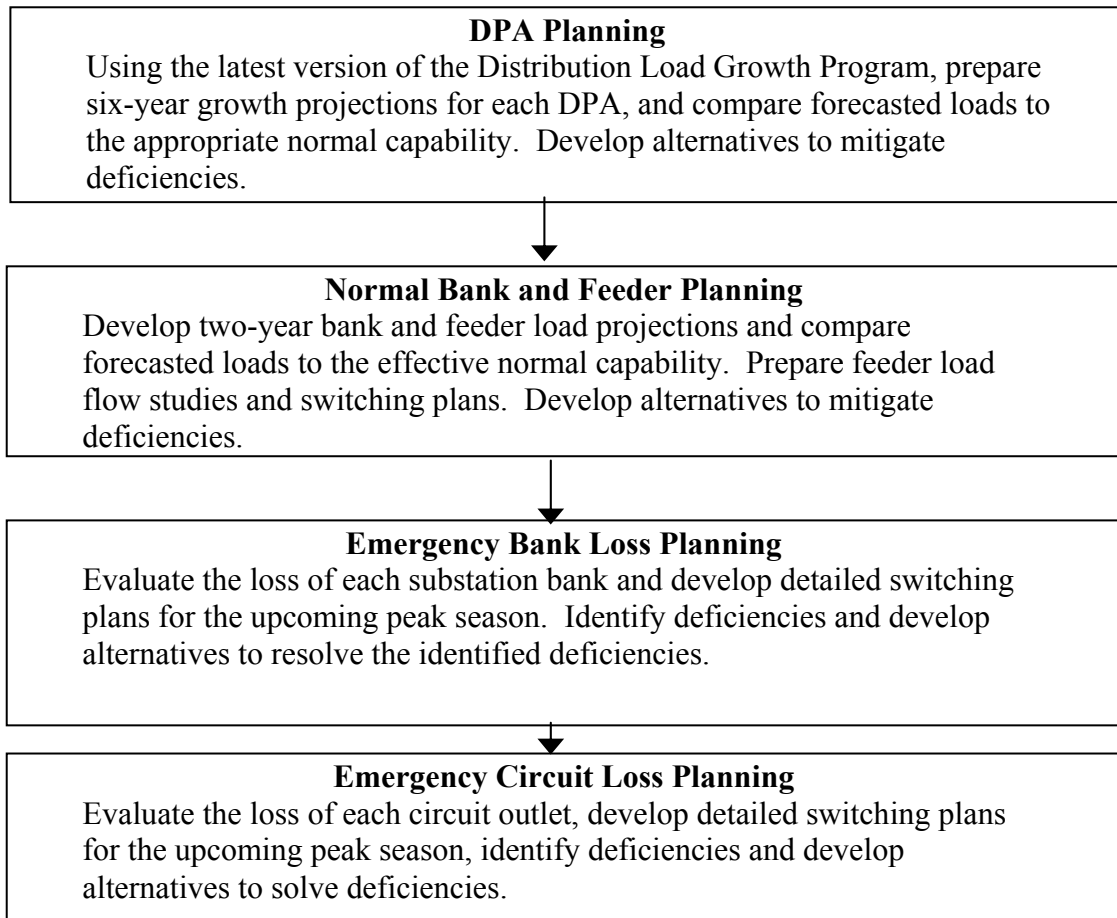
**DPA Planning**
Using the latest version of the Distribution Load Growth Program, prepare six-year growth projections for each DPA, and compare forecasted loads to the appropriate normal capability. Develop alternatives to mitigate deficiencies.

**Normal Bank and Feeder Planning**
Develop two-year bank and feeder load projections and compare forecasted loads to the effective normal capability. Prepare feeder load flow studies and switching plans. Develop alternatives to mitigate deficiencies.

**Emergency Bank Loss Planning**
Evaluate the loss of each substation bank and develop detailed switching plans for the upcoming peak season. Identify deficiencies and develop alternatives to resolve the identified deficiencies.

**Emergency Circuit Loss Planning**
Evaluate the loss of each circuit outlet, develop detailed switching plans for the upcoming peak season, identify deficiencies and develop alternatives to solve deficiencies.